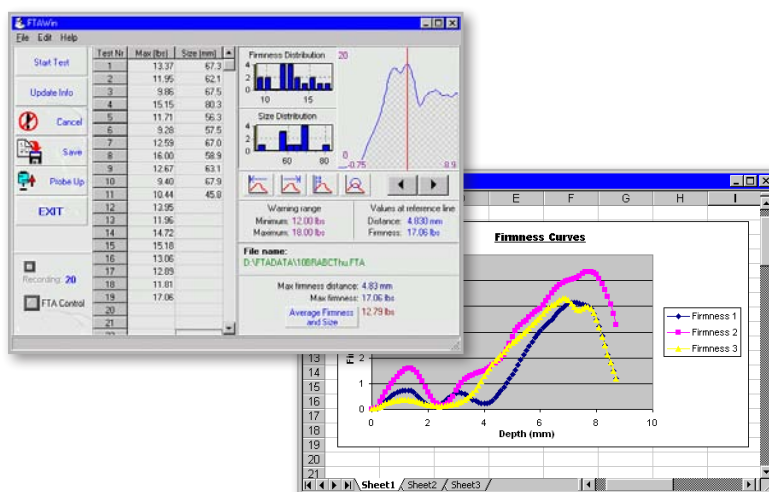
FTAWin
File Edit Help

Start Test
Update Info
Cancel
Save
Probe Up
EXIT
Recording: 20
FTA Control

| Test Nr | Max (lbs) | Size (mm) |
|---|---|---|
| 1 | 13.37 | 67.3 |
| 2 | 11.95 | 62.1 |
| 3 | 9.86 | 67.5 |
| 4 | 15.15 | 80.3 |
| 5 | 11.71 | 56.3 |
| 6 | 9.28 | 57.5 |
| 7 | 12.59 | 67.0 |
| 8 | 16.00 | 58.9 |
| 9 | 12.67 | 63.1 |
| 10 | 9.40 | 67.9 |
| 11 | 10.44 | 45.8 |
| 12 | 12.95 | |
| 13 | 11.96 | |
| 14 | 14.72 | |
| 15 | 15.18 | |
| 16 | 13.06 | |
| 17 | 12.89 | |
| 18 | 11.81 | |
| 19 | 17.06 | |
| 20 | | |
| 21 | | |

Firmness Distribution
4
2
0
10 15
Size Distribution
4
2
0
60 80
20
0 -0.75 8.9

Warning range
Minimum: 12.00 lbs
Maximum: 18.00 lbs
Values at reference line
Distance: 4.830 mm
Firmness: 17.06 lbs

File name:
D:\FTADATA\10BRABCThu.FTA

Max firmness distance: 4.83 mm
Max firmness: 17.06 lbs
Average Firmness and Size 12.79 lbs

E F G H I

Firmness Curves
Fi
2
0
0 2 4 6 8 10
Depth (mm)
Firmness 1
Firmness 2
Firmness 3

13
14
15
16
17
18
19
20
21
Sheet1 Sheet2 Sheet3